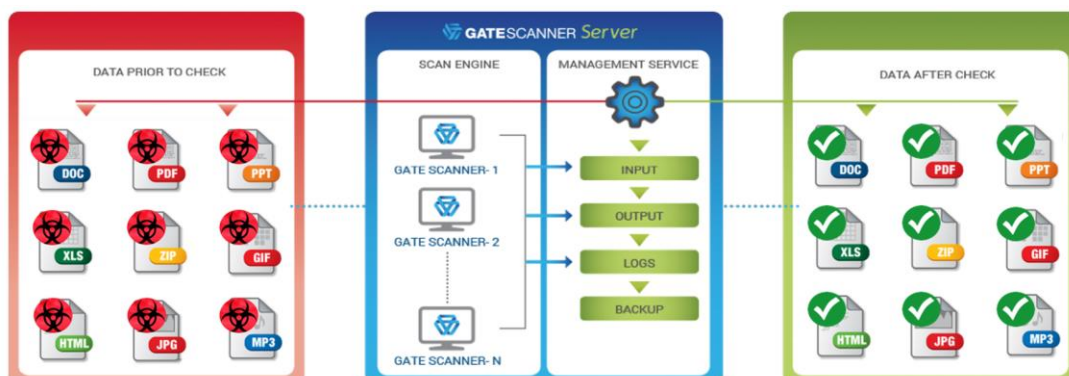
DATA PRIOR TO CHECK

DOC
PDF
PPT
XLS
ZIP
GIF
HTML
JPG
MP3

GATESCANNER Server

SCAN ENGINE

GATE SCANNER- 1
GATE SCANNER- 2
GATE SCANNER- N

MANAGEMENT SERVICE

INPUT
OUTPUT
LOGS
BACKUP

DATA AFTER CHECK

DOC
PDF
PPT
XLS
ZIP
GIF
HTML
JPG
MP3